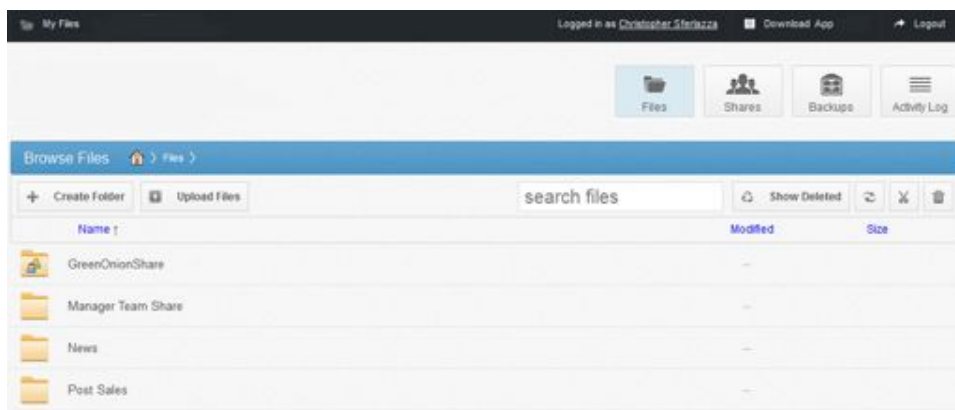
My Files

Logged in as Christopher Sferlazza

Download App

Logout

Files

Shares

Backups

Activity Log

Browse Files

Files

Create Folder

Upload Files

search files

Show Deleted

| Name ↑ | Modified | Size |
|---|---|---|
| GreenOnionShare | — | |
| Manager Team Share | — | |
| News | — | |
| Post Sales | — | |